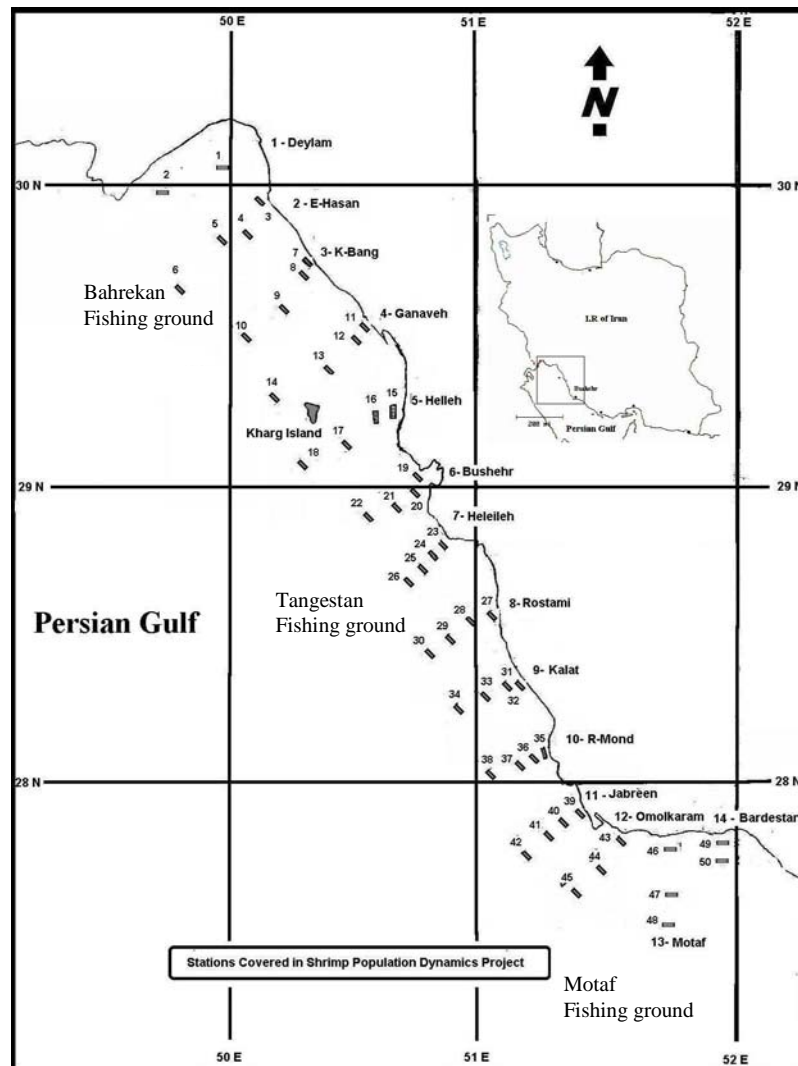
50 E
51 E
52 E

N

1 - Deylam
1
2
30 N
30 N
2 - E-Hasan
3
4
5
3- K-Bang
7
8
6
Bahrekan Fishing ground
9
4- Ganaveh
11
10
12
13
14
15
16
5- Helleh
Kharg Island
17
18
19
6- Bushehr
29 N
29 N
21
22
20
7- Heleileh
23
24
25
26
Tangestan Fishing ground
Persian Gulf
27
8- Rostami
28
29
30
31
9- Kalat
33
32
34
35
10- R-Mond
36
37
38
28 N
28 N
39
11 - Jabreen
40
41
12- Omolkaram
14 - Bardestan
42
43
44
46
49
50
45
47
48
13- Motaf

I.R. of Iran
Bushehr
Persian Gulf

Stations Covered in Shrimp Population Dynamics Project

Motaf Fishing ground

50 E
51 E
52 E